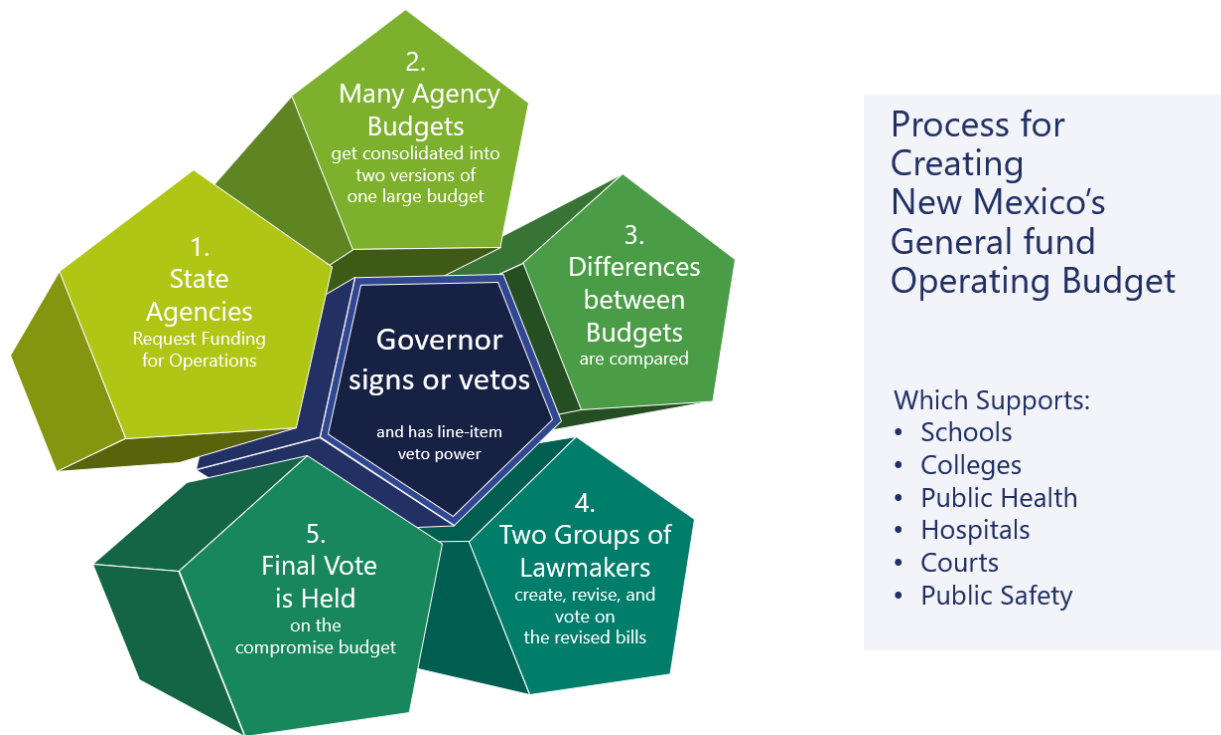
1.
State Agencies
Request Funding for Operations

2.
Many Agency Budgets
get consolidated into two versions of one large budget

3.
Differences between Budgets
are compared

4.
Two Groups of Lawmakers
create, revise, and vote on the revised bills

5.
Final Vote is Held
on the compromise budget

Governor signs or vetos
and has line-item veto power

Process for Creating New Mexico's General fund Operating Budget

Which Supports:
• Schools
• Colleges
• Public Health
• Hospitals
• Courts
• Public Safety